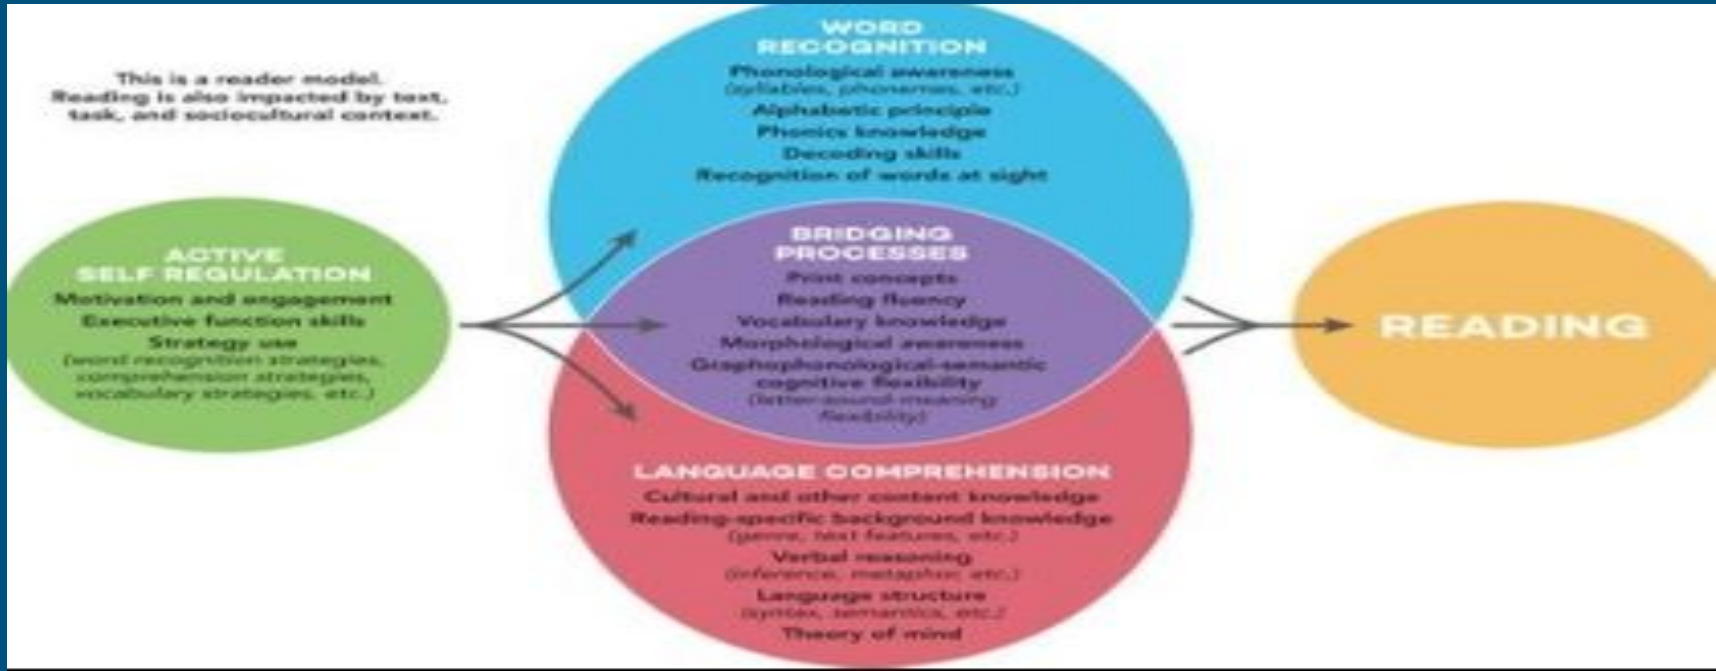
This is a reader model. Reading is also impacted by text, task, and sociocultural context.

WORD RECOGNITION
Phonological awareness
(syllables, phonemes, etc.)
Alphabetic principle
Phonics knowledge
Decoding skills
Recognition of words at sight

ACTIVE SELF REGULATION
Motivation and engagement
Executive function skills
Strategy use
(word recognition strategies, comprehension strategies, vocabulary strategies, etc.)

BRIDGING PROCESSES
Print concepts
Reading fluency
Vocabulary knowledge
Morphological awareness
Graphophonological-semantic cognitive flexibility
(letter-sound-meaning flexibility)

READING

LANGUAGE COMPREHENSION
Cultural and other content knowledge
Reading-specific background knowledge
(genre, text features, etc.)
Verbal reasoning
(inference, metaphor, etc.)
Language structure
(syntax, semantics, etc.)
Theory of mind